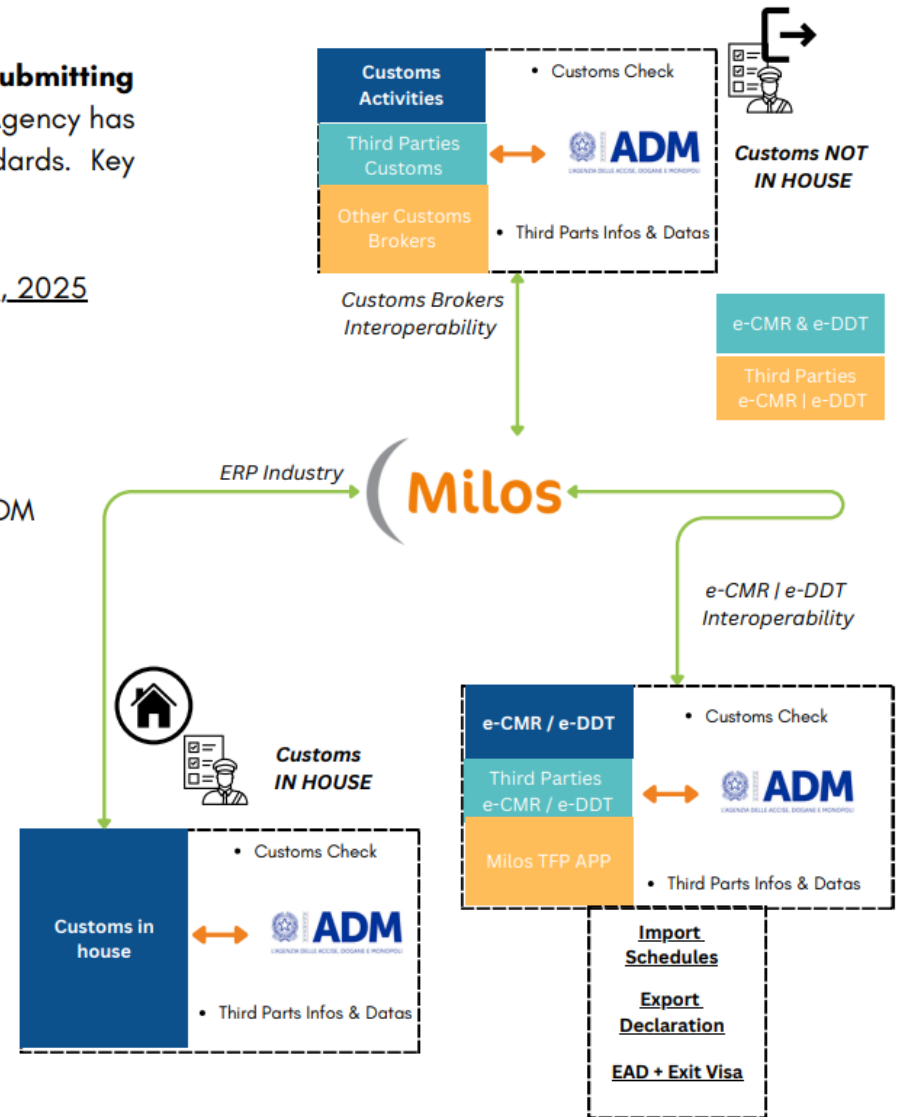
ubmitting
gency has
dards. Key

, 2025

DM

Customs Activities
Third Parties Customs
Other Customs Brokers
• Customs Check
ADM
L'AGENZIA DELLE ACCISE, DOGANE E MONOPOLI
• Third Parts Infos & Datas

Customs NOT IN HOUSE

Customs Brokers Interoperability

e-CMR & e-DDT
Third Parties e-CMR | e-DDT

ERP Industry

Milos

e-CMR | e-DDT Interoperability

Customs IN HOUSE

e-CMR / e-DDT
Third Parties e-CMR / e-DDT
Milos TFP APP
• Customs Check
ADM
L'AGENZIA DELLE ACCISE, DOGANE E MONOPOLI
• Third Parts Infos & Datas

Import Schedules

Export Declaration

EAD + Exit Visa

Customs in house
• Customs Check
ADM
L'AGENZIA DELLE ACCISE, DOGANE E MONOPOLI
• Third Parts Infos & Datas